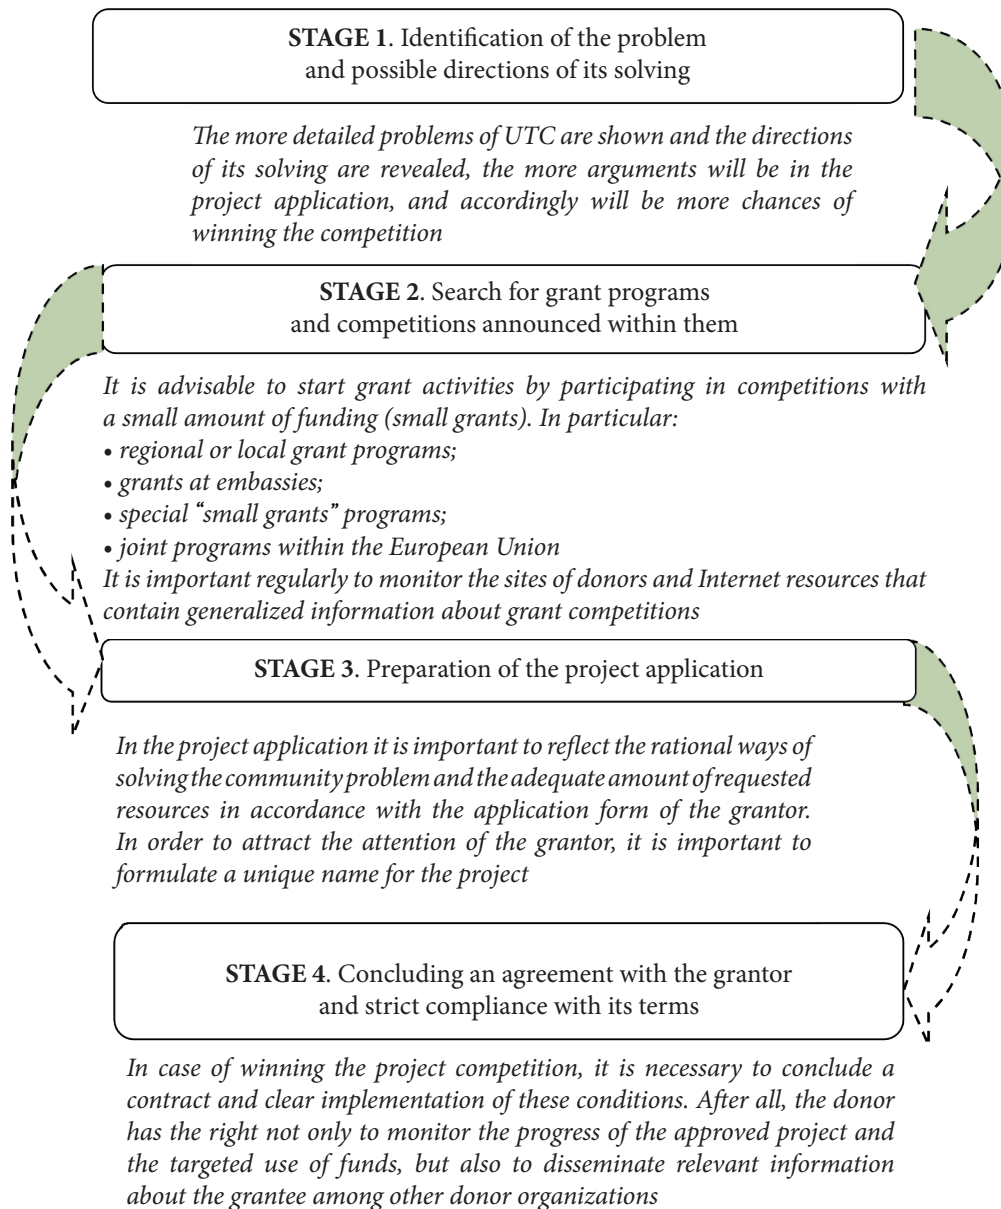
**STAGE 1**. Identification of the problem and possible directions of its solving

*The more detailed problems of UTC are shown and the directions of its solving are revealed, the more arguments will be in the project application, and accordingly will be more chances of winning the competition*

**STAGE 2**. Search for grant programs and competitions announced within them

*It is advisable to start grant activities by participating in competitions with a small amount of funding (small grants). In particular:*
*• regional or local grant programs;*
*• grants at embassies;*
*• special "small grants" programs;*
*• joint programs within the European Union*
*It is important regularly to monitor the sites of donors and Internet resources that contain generalized information about grant competitions*

**STAGE 3**. Preparation of the project application

*In the project application it is important to reflect the rational ways of solving the community problem and the adequate amount of requested resources in accordance with the application form of the grantor. In order to attract the attention of the grantor, it is important to formulate a unique name for the project*

**STAGE 4**. Concluding an agreement with the grantor and strict compliance with its terms

*In case of winning the project competition, it is necessary to conclude a contract and clear implementation of these conditions. After all, the donor has the right not only to monitor the progress of the approved project and the targeted use of funds, but also to disseminate relevant information about the grantee among other donor organizations*